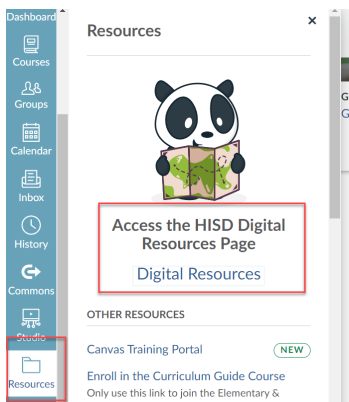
Dashboard
Courses
Groups
Calendar
Inbox
History
Commons
Studio
Resources

Resources
×

Access the HISD Digital Resources Page
Digital Resources

OTHER RESOURCES

Canvas Training Portal
NEW

Enroll in the Curriculum Guide Course
Only use this link to join the Elementary &